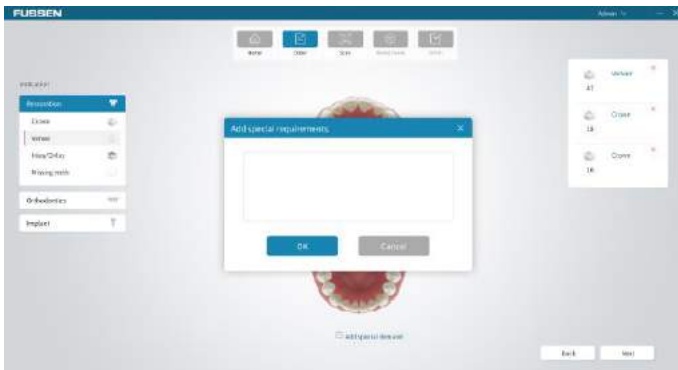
FUSSEN

Admin

Home
Order
Scan
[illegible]
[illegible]

Indication

Restoration
Crown
Veneer
Inlay/Onlay
Missing teeth

Orthodontics

Implant

Veneer
47

Crown
18

Crown
16

Add special requirements

OK
Cancel

Add special demand

Back
Next